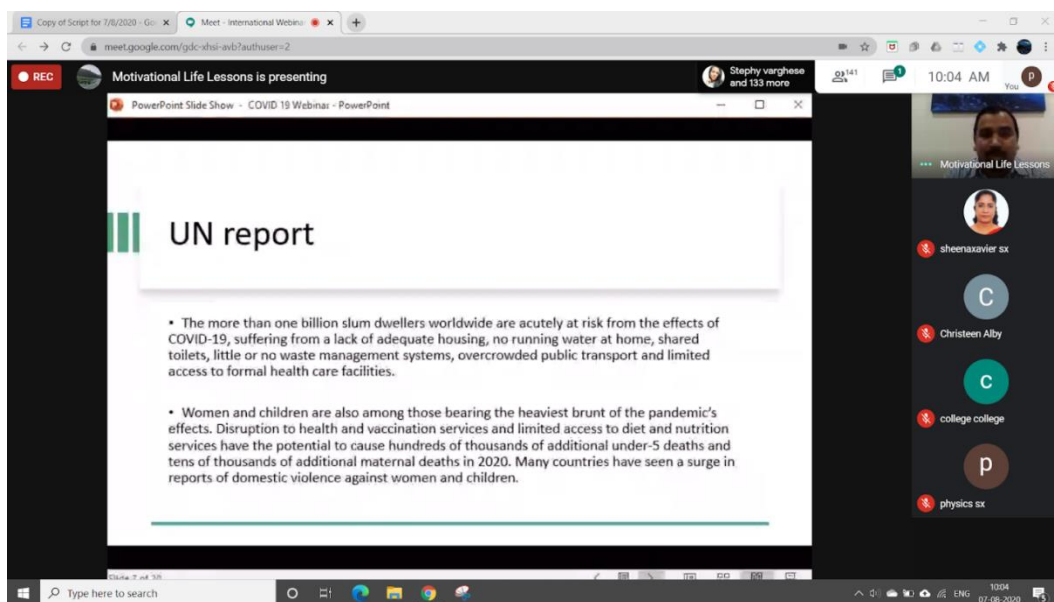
Copy of Script for 7/8/2020 - Go ×
Meet - International Webina ×
+

meet.google.com/gdc-xhsi-avb?authuser=2

REC
Motivational Life Lessons is presenting
Stephy varghese and 133 more
141
1
10:04 AM
P
You

PowerPoint Slide Show - COVID 19 Webinar - PowerPoint

UN report

• The more than one billion slum dwellers worldwide are acutely at risk from the effects of COVID-19, suffering from a lack of adequate housing, no running water at home, shared toilets, little or no waste management systems, overcrowded public transport and limited access to formal health care facilities.

• Women and children are also among those bearing the heaviest brunt of the pandemic's effects. Disruption to health and vaccination services and limited access to diet and nutrition services have the potential to cause hundreds of thousands of additional under-5 deaths and tens of thousands of additional maternal deaths in 2020. Many countries have seen a surge in reports of domestic violence against women and children.

Slide 7 of 20

Motivational Life Lessons
sheenaxavier sx
C
Christeen Alby
C
college college
p
physics sx

Type here to search
ENG
10:04
07-08-2020